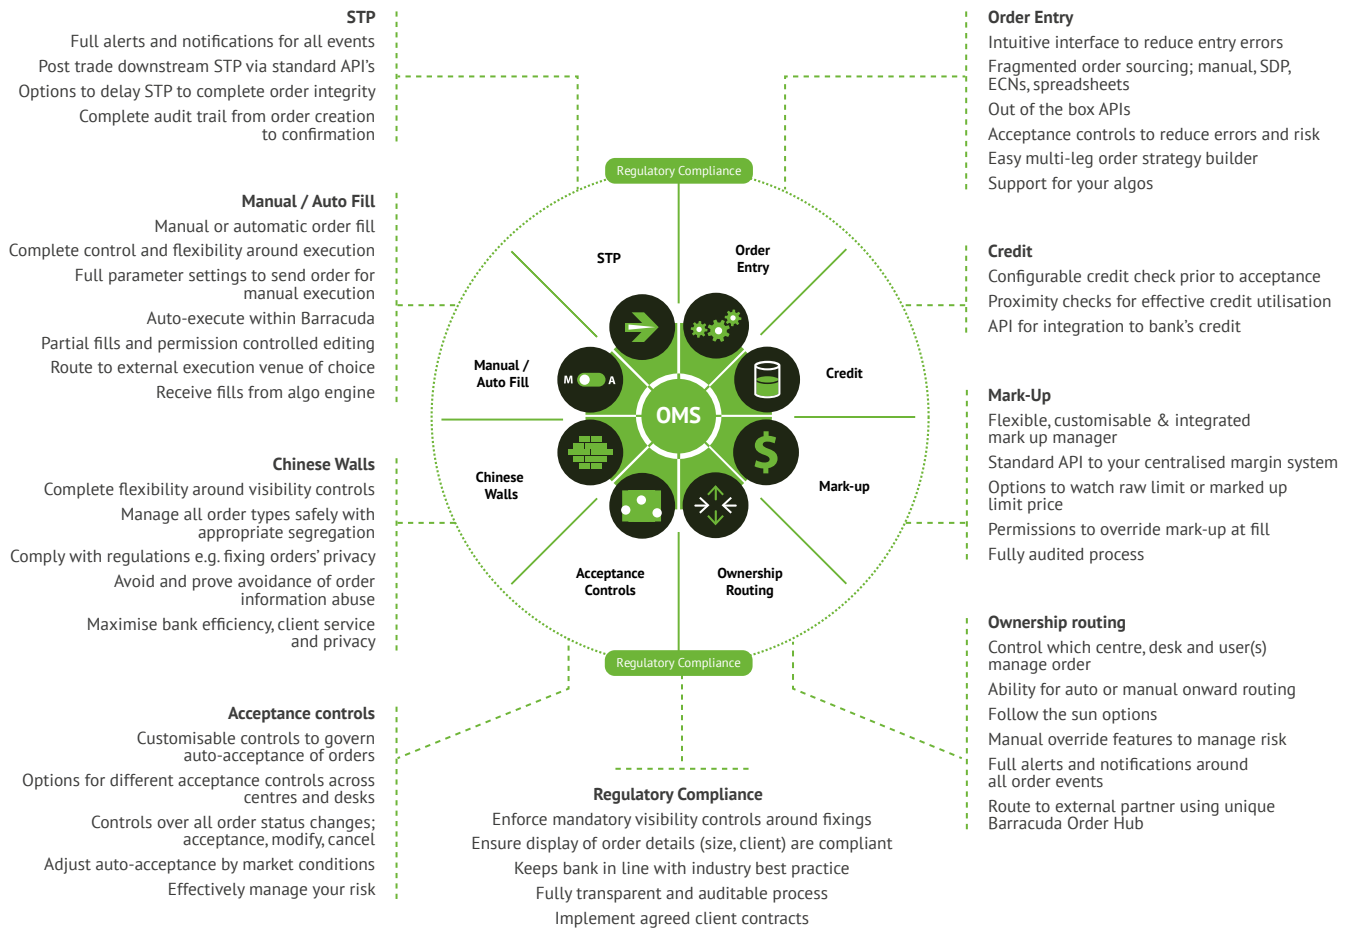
STP
Full alerts and notifications for all events
Post trade downstream STP via standard API's
Options to delay STP to complete order integrity
Complete audit trail from order creation to confirmation

Manual / Auto Fill
Manual or automatic order fill
Complete control and flexibility around execution
Full parameter settings to send order for manual execution
Auto-execute within Barracuda
Partial fills and permission controlled editing
Route to external execution venue of choice
Receive fills from algo engine

Chinese Walls
Complete flexibility around visibility controls
Manage all order types safely with appropriate segregation
Comply with regulations e.g. fixing orders' privacy
Avoid and prove avoidance of order information abuse
Maximise bank efficiency, client service and privacy

Acceptance controls
Customisable controls to govern auto-acceptance of orders
Options for different acceptance controls across centres and desks
Controls over all order status changes; acceptance, modify, cancel
Adjust auto-acceptance by market conditions
Effectively manage your risk

Regulatory Compliance
STP
Order Entry
Manual / Auto Fill
M A
Credit
OMS
Chinese Walls
Mark-up
Acceptance Controls
Ownership Routing
Regulatory Compliance

Order Entry
Intuitive interface to reduce entry errors
Fragmented order sourcing; manual, SDP, ECNs, spreadsheets
Out of the box APIs
Acceptance controls to reduce errors and risk
Easy multi-leg order strategy builder
Support for your algos

Credit
Configurable credit check prior to acceptance
Proximity checks for effective credit utilisation
API for integration to bank's credit

Mark-Up
Flexible, customisable & integrated mark up manager
Standard API to your centralised margin system
Options to watch raw limit or marked up limit price
Permissions to override mark-up at fill
Fully audited process

Ownership routing
Control which centre, desk and user(s) manage order
Ability for auto or manual onward routing
Follow the sun options
Manual override features to manage risk
Full alerts and notifications around all order events
Route to external partner using unique Barracuda Order Hub

Regulatory Compliance
Enforce mandatory visibility controls around fixings
Ensure display of order details (size, client) are compliant
Keeps bank in line with industry best practice
Fully transparent and auditable process
Implement agreed client contracts